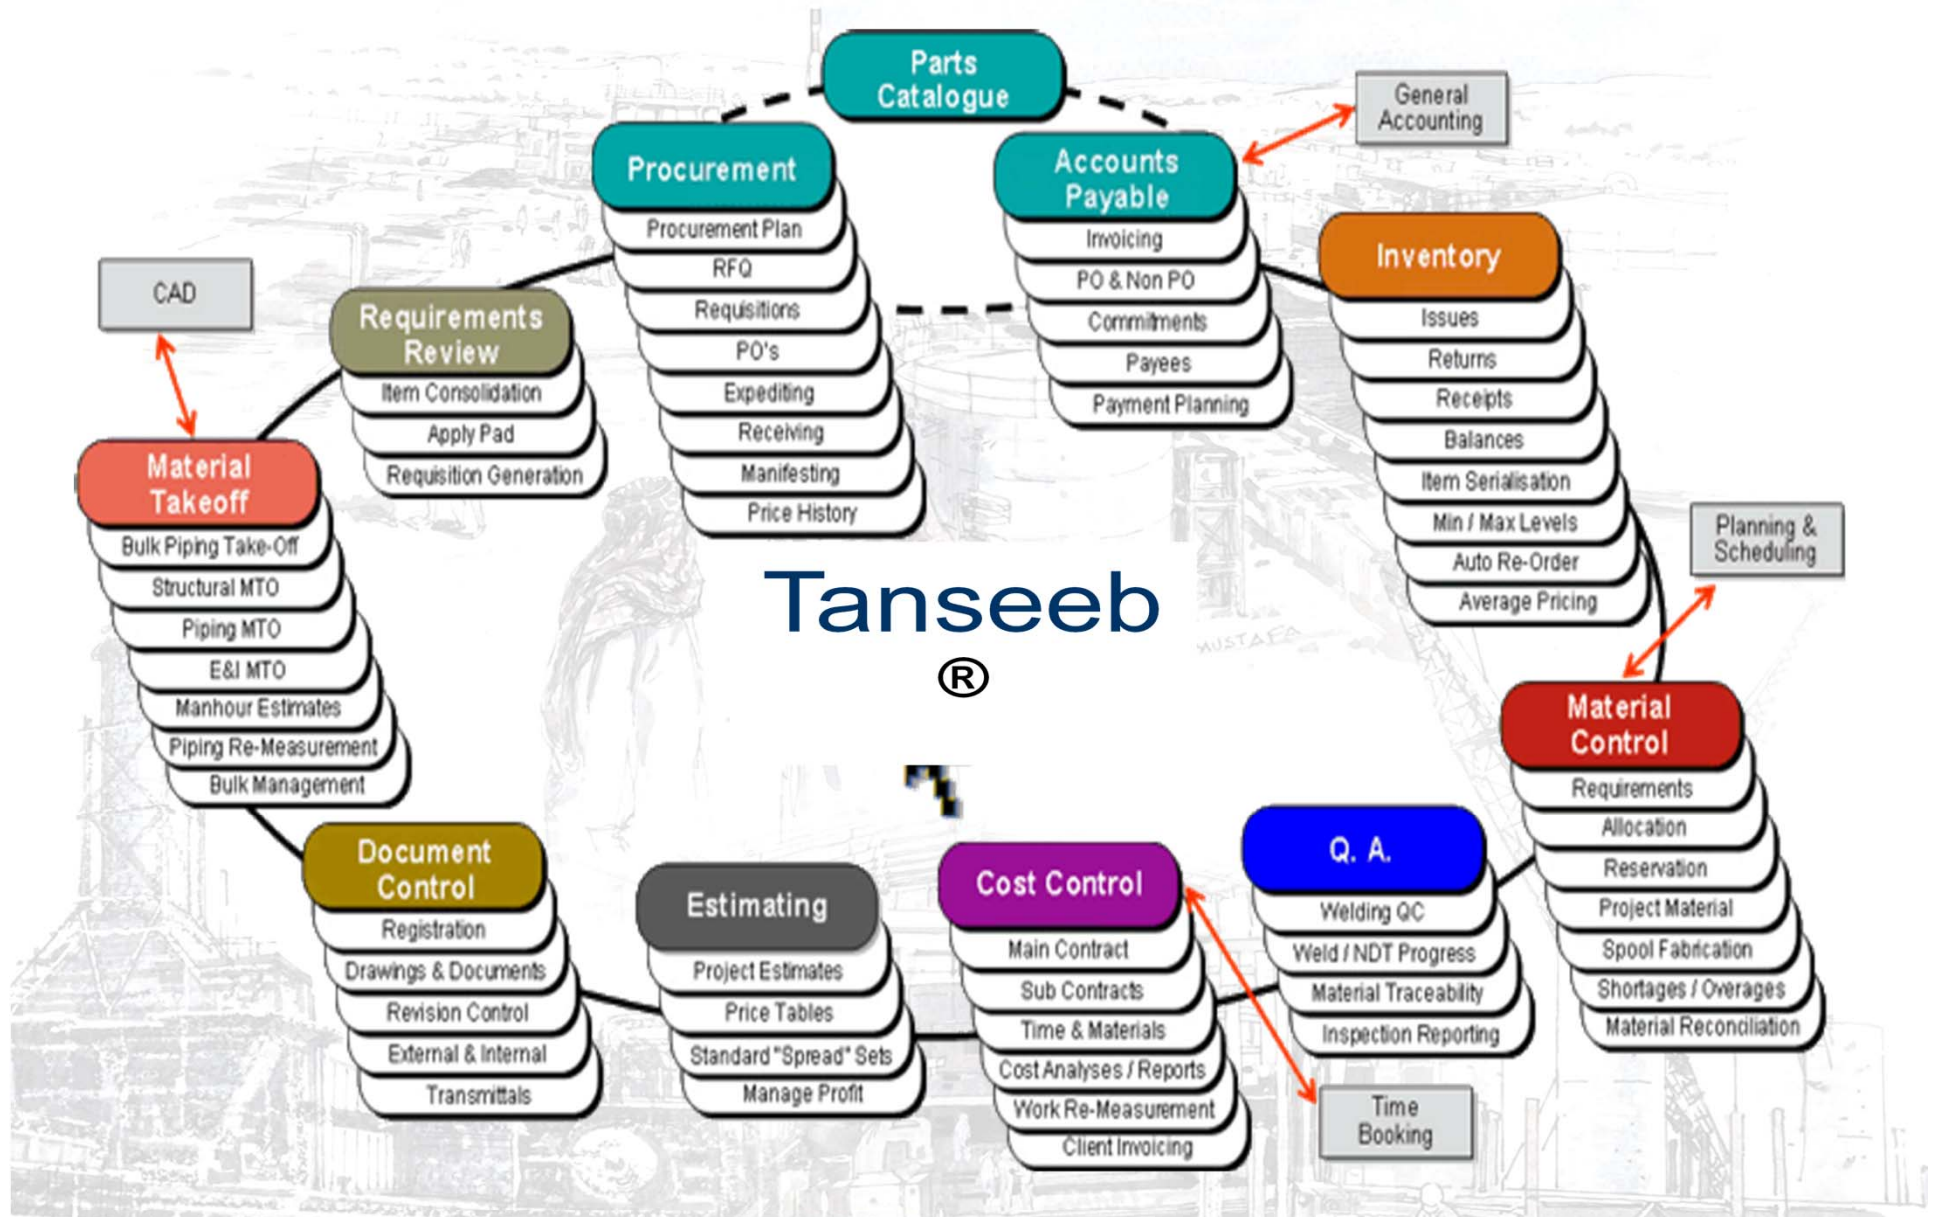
Parts Catalogue

General Accounting

Procurement
Procurement Plan
RFQ
Requisitions
PO's
Expediting
Receiving
Manifesting
Price History

Accounts Payable
Invoicing
PO & Non PO
Commitments
Payees
Payment Planning

Inventory
Issues
Returns
Receipts
Balances
Item Serialisation
Min / Max Levels
Auto Re-Order
Average Pricing

CAD

Requirements Review
Item Consolidation
Apply Pad
Requisition Generation

Material Takeoff
Bulk Piping Take-Off
Structural MTO
Piping MTO
E&I MTO
Manhour Estimates
Piping Re-Measurement
Bulk Management

Tanseeb
®

Planning & Scheduling

Material Control
Requirements
Allocation
Reservation
Project Material
Spool Fabrication
Shortages / Overages
Material Reconciliation

Q. A.
Welding QC
Weld / NDT Progress
Material Traceability
Inspection Reporting

Cost Control
Main Contract
Sub Contracts
Time & Materials
Cost Analyses / Reports
Work Re-Measurement
Client Invoicing

Estimating
Project Estimates
Price Tables
Standard "Spread" Sets
Manage Profit

Document Control
Registration
Drawings & Documents
Revision Control
External & Internal
Transmittals

Time Booking